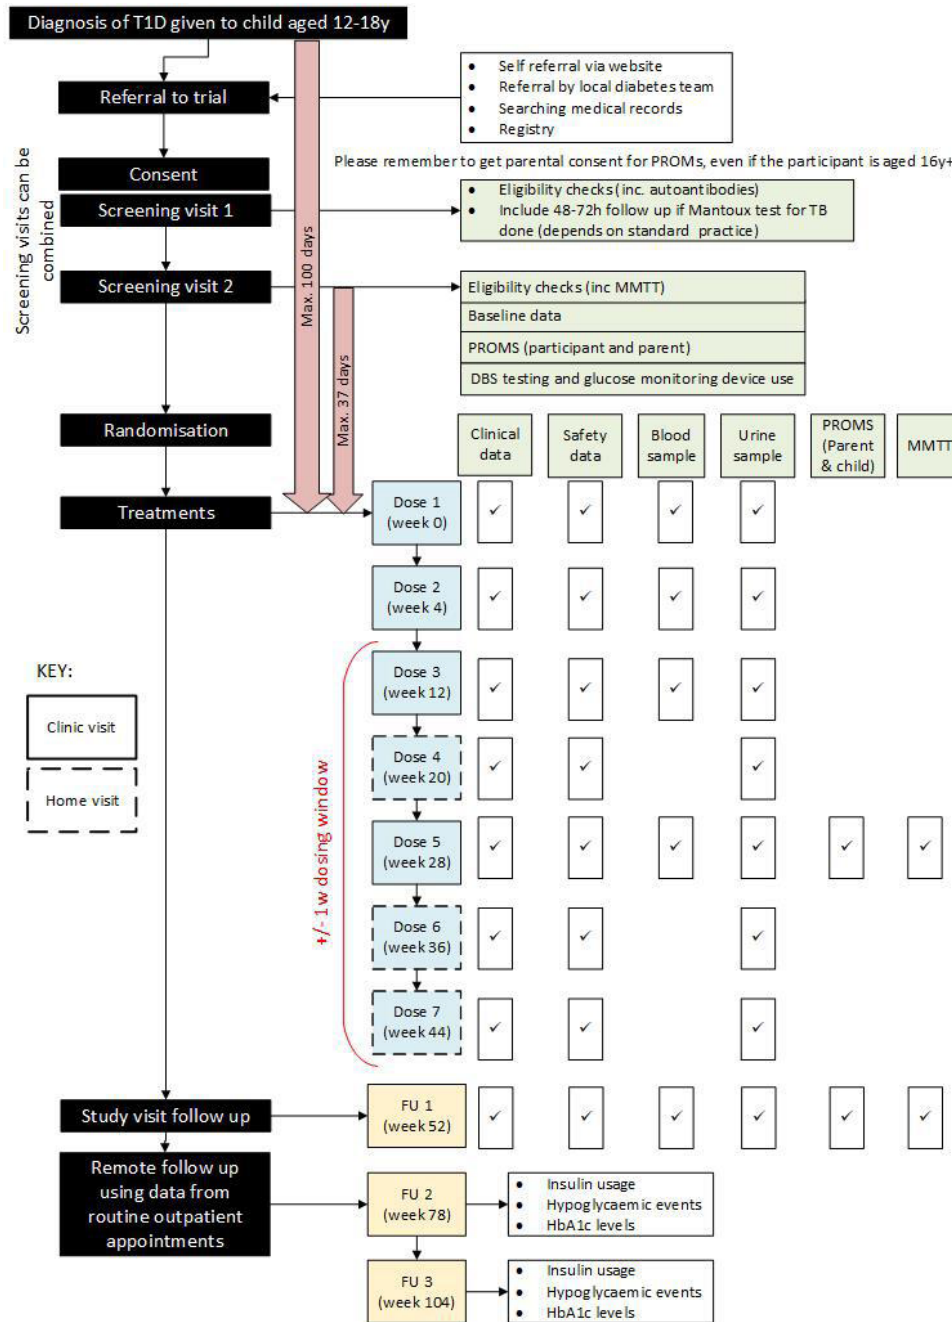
Diagnosis of T1D given to child aged 12-18y

Referral to trial

- Self referral via website
- Referral by local diabetes team
- Searching medical records
- Registry

Please remember to get parental consent for PROMs, even if the participant is aged 16y+

Consent

Screening visits can be combined

Screening visit 1

- Eligibility checks (inc. autoantibodies)
- Include 48-72h follow up if Mantoux test for TB done (depends on standard practice)

Max. 100 days

Screening visit 2

Max. 37 days

Eligibility checks (inc MMTT)

Baseline data

PROMS (participant and parent)

DBS testing and glucose monitoring device use

Randomisation

| | Clinical data | Safety data | Blood sample | Urine sample | PROMS (Parent & child) | MMTT |
|---|---|---|---|---|---|---|
| Dose 1 (week 0) | ✓ | ✓ | ✓ | ✓ | | |
| Dose 2 (week 4) | ✓ | ✓ | ✓ | ✓ | | |
| Dose 3 (week 12) | ✓ | ✓ | ✓ | ✓ | | |
| Dose 4 (week 20) | ✓ | ✓ | | ✓ | | |
| Dose 5 (week 28) | ✓ | ✓ | ✓ | ✓ | ✓ | ✓ |
| Dose 6 (week 36) | ✓ | ✓ | | ✓ | | |
| Dose 7 (week 44) | ✓ | ✓ | | ✓ | | |
| FU 1 (week 52) | ✓ | ✓ | ✓ | ✓ | ✓ | ✓ |

Treatments

KEY:

Clinic visit

Home visit

+/-1 w dosing window

Study visit follow up

Remote follow up using data from routine outpatient appointments

FU 2 (week 78)

- Insulin usage
- Hypoglycaemic events
- HbA1c levels

FU 3 (week 104)

- Insulin usage
- Hypoglycaemic events
- HbA1c levels